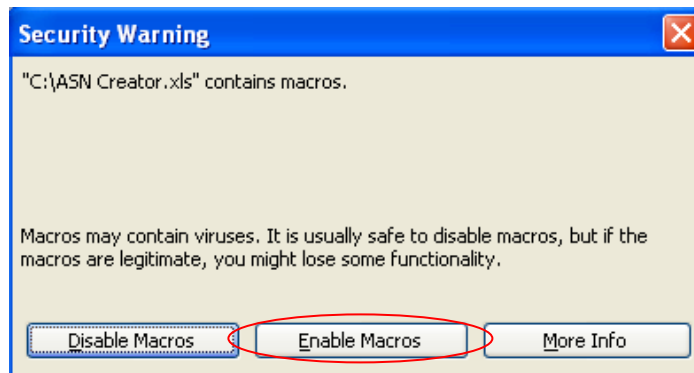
Security Warning

"C:\ASN Creator.xls" contains macros.

Macros may contain viruses. It is usually safe to disable macros, but if the macros are legitimate, you might lose some functionality.

Disable Macros

Enable Macros

More Info